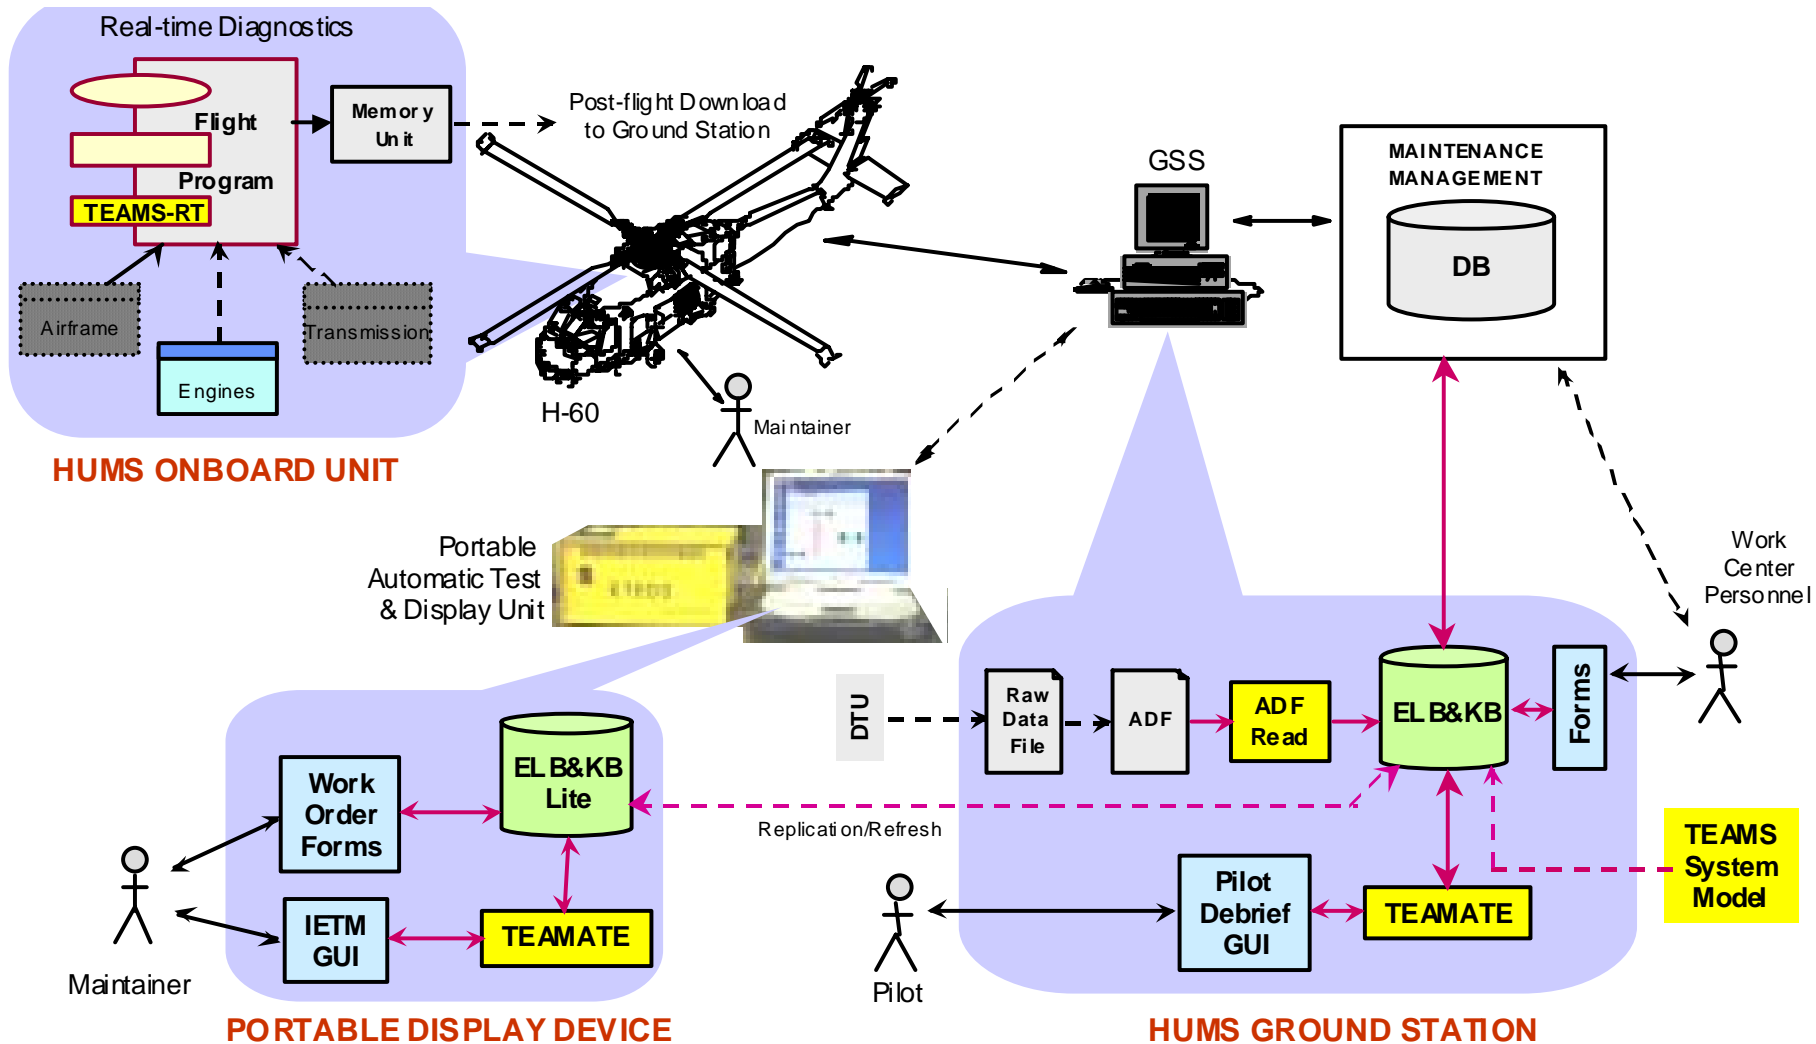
Real-time Diagnostics

Flight

Program

TEAMS-RT

Memory Unit

Post-flight Download to Ground Station

Airframe

Engines

Transmission

H-60

Maintainer

HUMS ONBOARD UNIT

GSS

MAINTENANCE MANAGEMENT

DB

Portable Automatic Test & Display Unit

Work Center Personnel

DTU

Raw Data File

ADF

ADF Read

EL B&KB

Forms

Work Order Forms

EL B&KB Lite

IETM GUI

TEAMATE

Replication/Refresh

Pilot Debrief GUI

TEAMATE

TEAMS System Model

Maintainer

Pilot

PORTABLE DISPLAY DEVICE

HUMS GROUND STATION